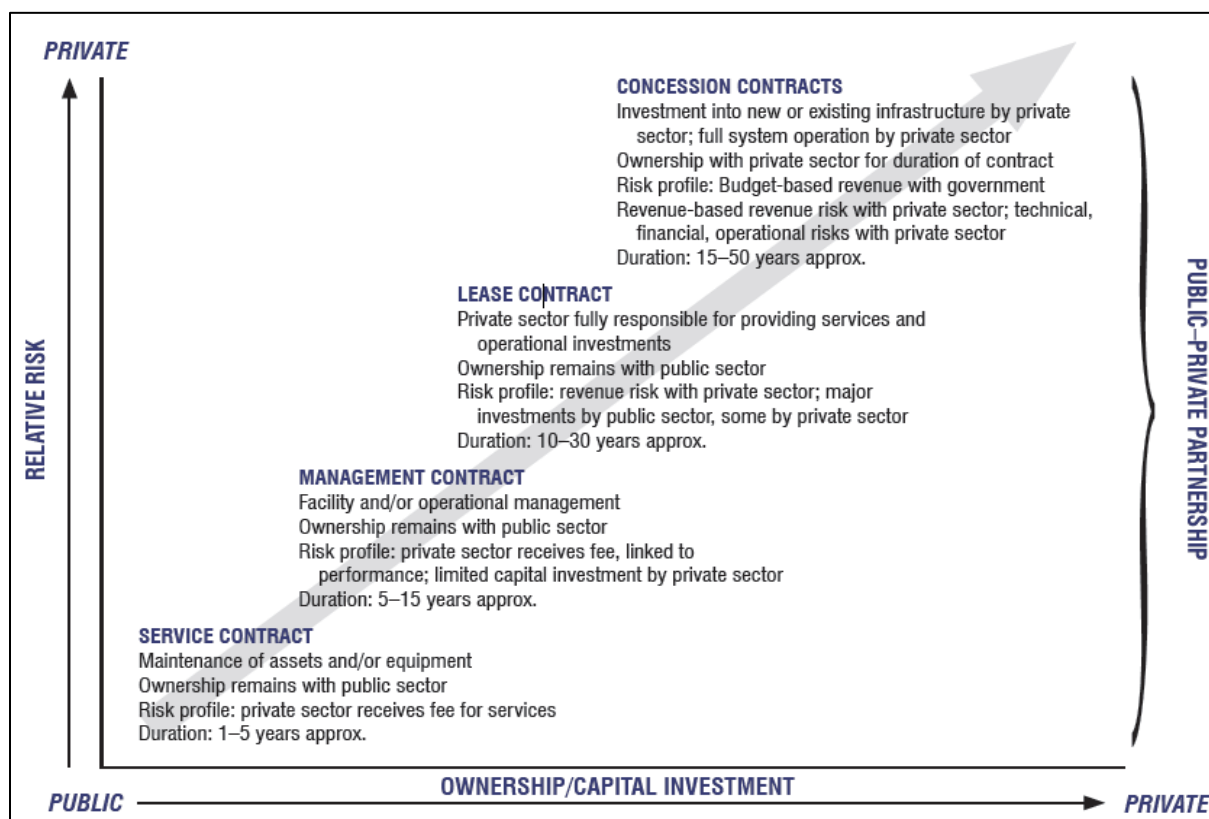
PRIVATE

RELATIVE RISK

CONCESSION CONTRACTS
Investment into new or existing infrastructure by private sector; full system operation by private sector
Ownership with private sector for duration of contract
Risk profile: Budget-based revenue with government
Revenue-based revenue risk with private sector; technical, financial, operational risks with private sector
Duration: 15–50 years approx.

LEASE CONTRACT
Private sector fully responsible for providing services and operational investments
Ownership remains with public sector
Risk profile: revenue risk with private sector; major investments by public sector, some by private sector
Duration: 10–30 years approx.

MANAGEMENT CONTRACT
Facility and/or operational management
Ownership remains with public sector
Risk profile: private sector receives fee, linked to performance; limited capital investment by private sector
Duration: 5–15 years approx.

SERVICE CONTRACT
Maintenance of assets and/or equipment
Ownership remains with public sector
Risk profile: private sector receives fee for services
Duration: 1–5 years approx.

PUBLIC–PRIVATE PARTNERSHIP

OWNERSHIP/CAPITAL INVESTMENT

PUBLIC

PRIVATE